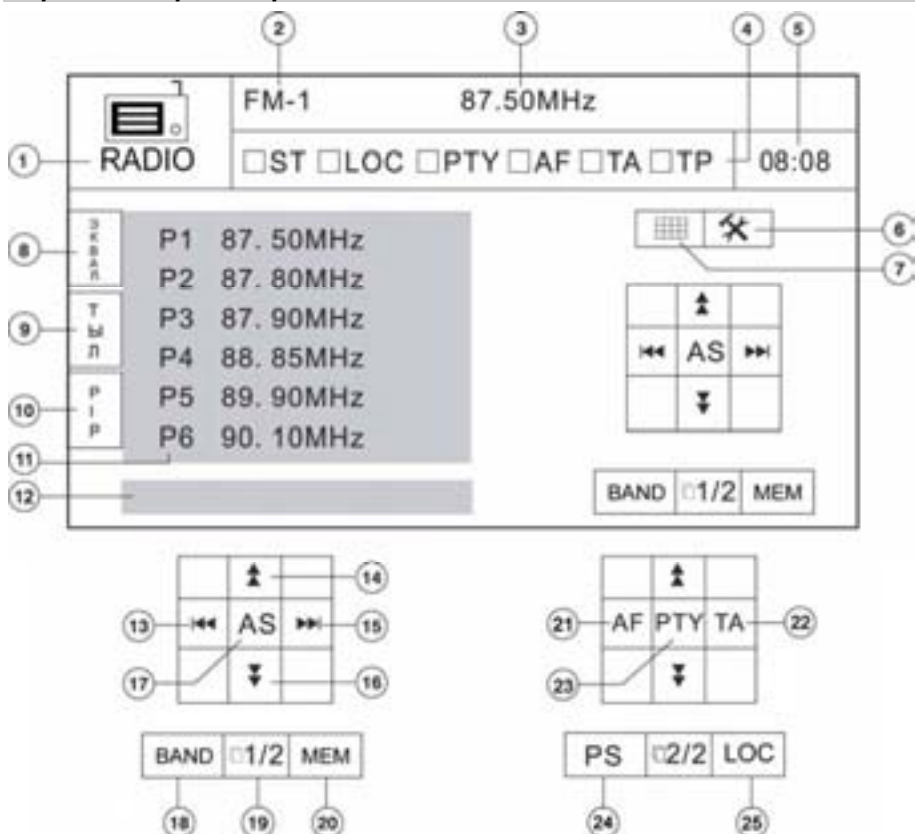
2
3
4
5
FM-1
87.50MHz
1
RADIO
□ST □LOC □PTY □AF □TA □TP
08:08
8
Э
К
Р
А
Н
P1 87. 50MHz
P2 87. 80MHz
P3 87. 90MHz
P4 88. 85MHz
P5 89. 90MHz
P6 90. 10MHz
6
7
9
Т
Ы
Л
10
P
I
P
AS
11
12
BAND
□1/2
MEM
14
13
AS
15
17
16
BAND
□1/2
MEM
18
19
20
21
AF
PTY
TA
22
23
PS
□2/2
LOC
24
25